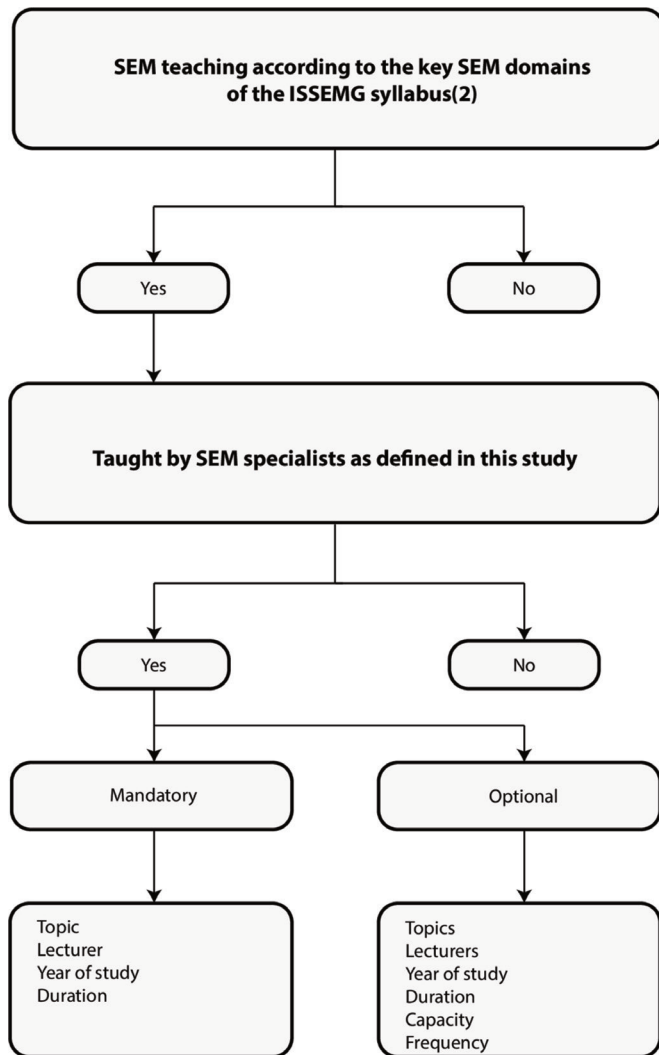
SEM teaching according to the key SEM domains of the ISSEMG syllabus(2)

Yes

No

Taught by SEM specialists as defined in this study

Yes

No

Mandatory

Optional

Topic
Lecturer
Year of study
Duration

Topics
Lecturers
Year of study
Duration
Capacity
Frequency